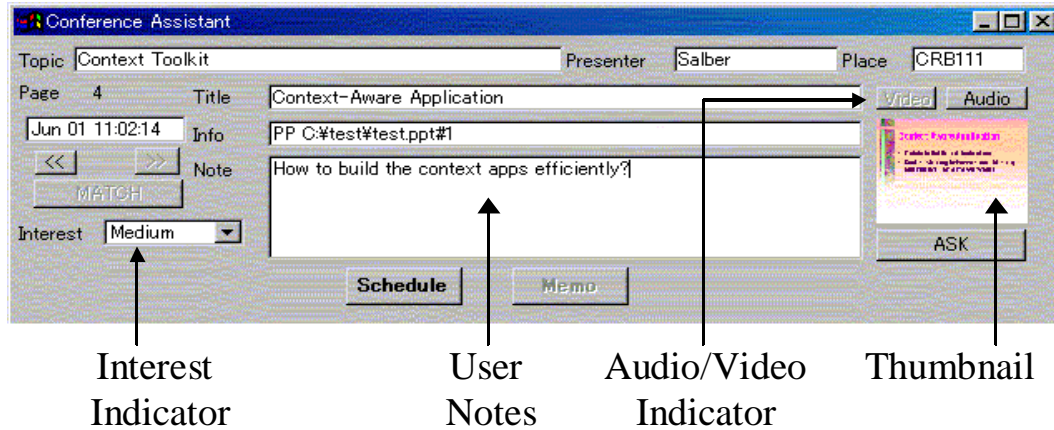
Conference Assistant

Topic Context Toolkit

Presenter Salber

Place CRB111

Page 4

Title Context-Aware Application

Video Audio

Jun 01 11:02:14

Info PP C:¥test¥test.ppt#1

<< >>

Note How to build the context apps efficiently?

MATCH

Interest Medium

ASK

Schedule

Memo

Interest Indicator

User Notes

Audio/Video Indicator

Thumbnail